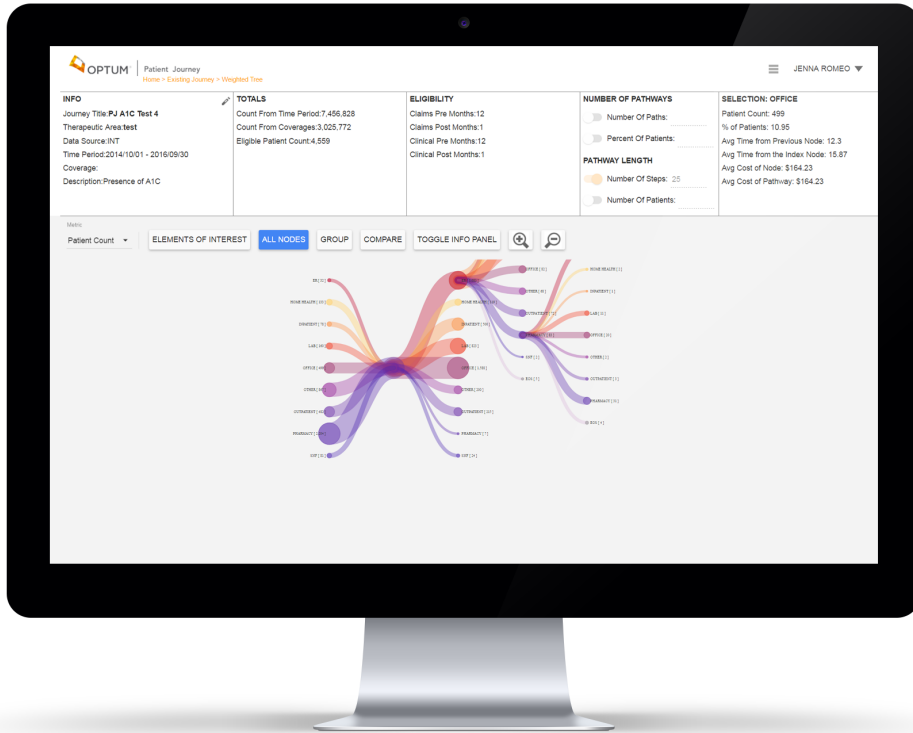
OPTUM Patient Journey
Home > Existing Journey > Weighted Tree

JENNA ROMEO

INFO
Journey Title:PJ A1C Test 4
Therapeutic Area:test
Data Source:INT
Time Period:2014/10/01 - 2016/09/30
Coverage:
Description:Presence of A1C

TOTALS
Count From Time Period:7,456,828
Count From Coverages:3,025,772
Eligible Patient Count:4,559

ELIGIBILITY
Claims Pre Months:12
Claims Post Months:1
Clinical Pre Months:12
Clinical Post Months:1

NUMBER OF PATHWAYS
Number Of Paths:
Percent Of Patients:

PATHWAY LENGTH
Number Of Steps: 25
Number Of Patients:

SELECTION: OFFICE
Patient Count: 499
% of Patients: 10.95
Avg Time from Previous Node: 12.3
Avg Time from the Index Node: 15.87
Avg Cost of Node: $164.23
Avg Cost of Pathway: $164.23

Metric
Patient Count
ELEMENTS OF INTEREST
ALL NODES
GROUP
COMPARE
TOGGLE INFO PANEL

ER [ 32 ]
HOME HEALTH [ 45 ]
INPATIENT [ 76 ]
LAB [ 84 ]
OFFICE [ 499 ]
OTHER [ 386 ]
OUTPATIENT [ 442 ]
PHARMACY [ 2056 ]
SNF [ 32 ]

HOME HEALTH [ 18 ]
INPATIENT [ 50 ]
LAB [ 821 ]
OFFICE [ 1398 ]
OTHER [ 306 ]
OUTPATIENT [ 205 ]
PHARMACY [ 7 ]
SNF [ 24 ]

OFFICE [ 32 ]
OTHER [ 40 ]
OUTPATIENT [ 72 ]
PHARMACY [ 8 ]
SNF [ 5 ]
ICU [ 5 ]

HOME HEALTH [ 3 ]
INPATIENT [ 3 ]
LAB [ 12 ]
OFFICE [ 38 ]
OTHER [ 2 ]
OUTPATIENT [ 3 ]
PHARMACY [ 91 ]
ER ICU [ 4 ]